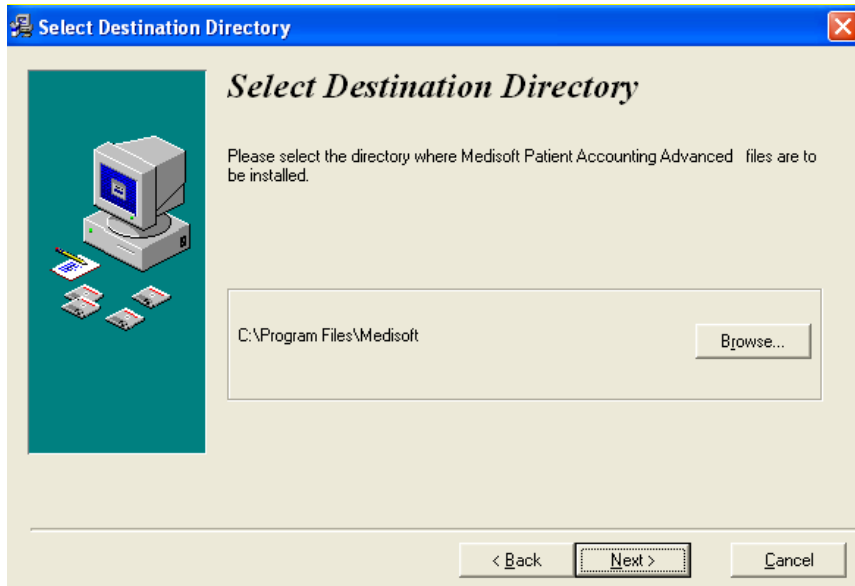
Select Destination Directory

Select Destination Directory

Please select the directory where Medisoft Patient Accounting Advanced files are to be installed.

C:\Program Files\Medisoft

Browse...

< Back

Next >

Cancel